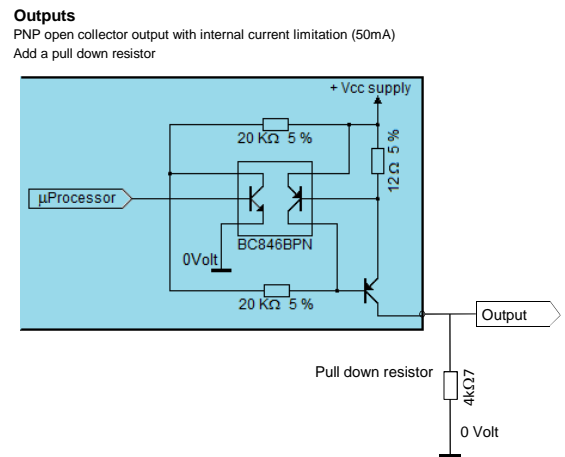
**Outputs**
PNP open collector output with internal current limitation (50mA)
Add a pull down resistor

+ Vcc supply

20 KΩ 5 %

12 Ω 5 %

µProcessor

BC846BPN

0Volt

20 KΩ 5 %

Output

Pull down resistor

4kΩ7

0 Volt